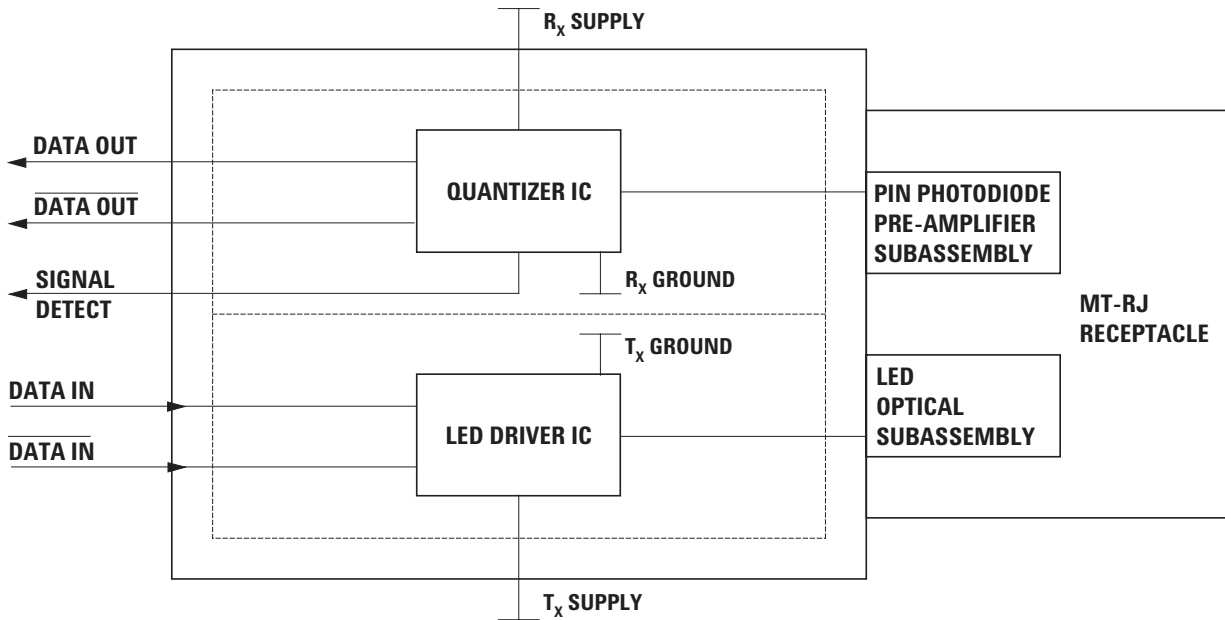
$R_X$ SUPPLY

DATA OUT

$\overline{\text{DATA OUT}}$

QUANTIZER IC

PIN PHOTODIODE PRE-AMPLIFIER SUBASSEMBLY

SIGNAL DETECT

$R_X$ GROUND

MT-RJ RECEPTACLE

$T_X$ GROUND

DATA IN

LED OPTICAL SUBASSEMBLY

LED DRIVER IC

$\overline{\text{DATA IN}}$

$T_X$ SUPPLY